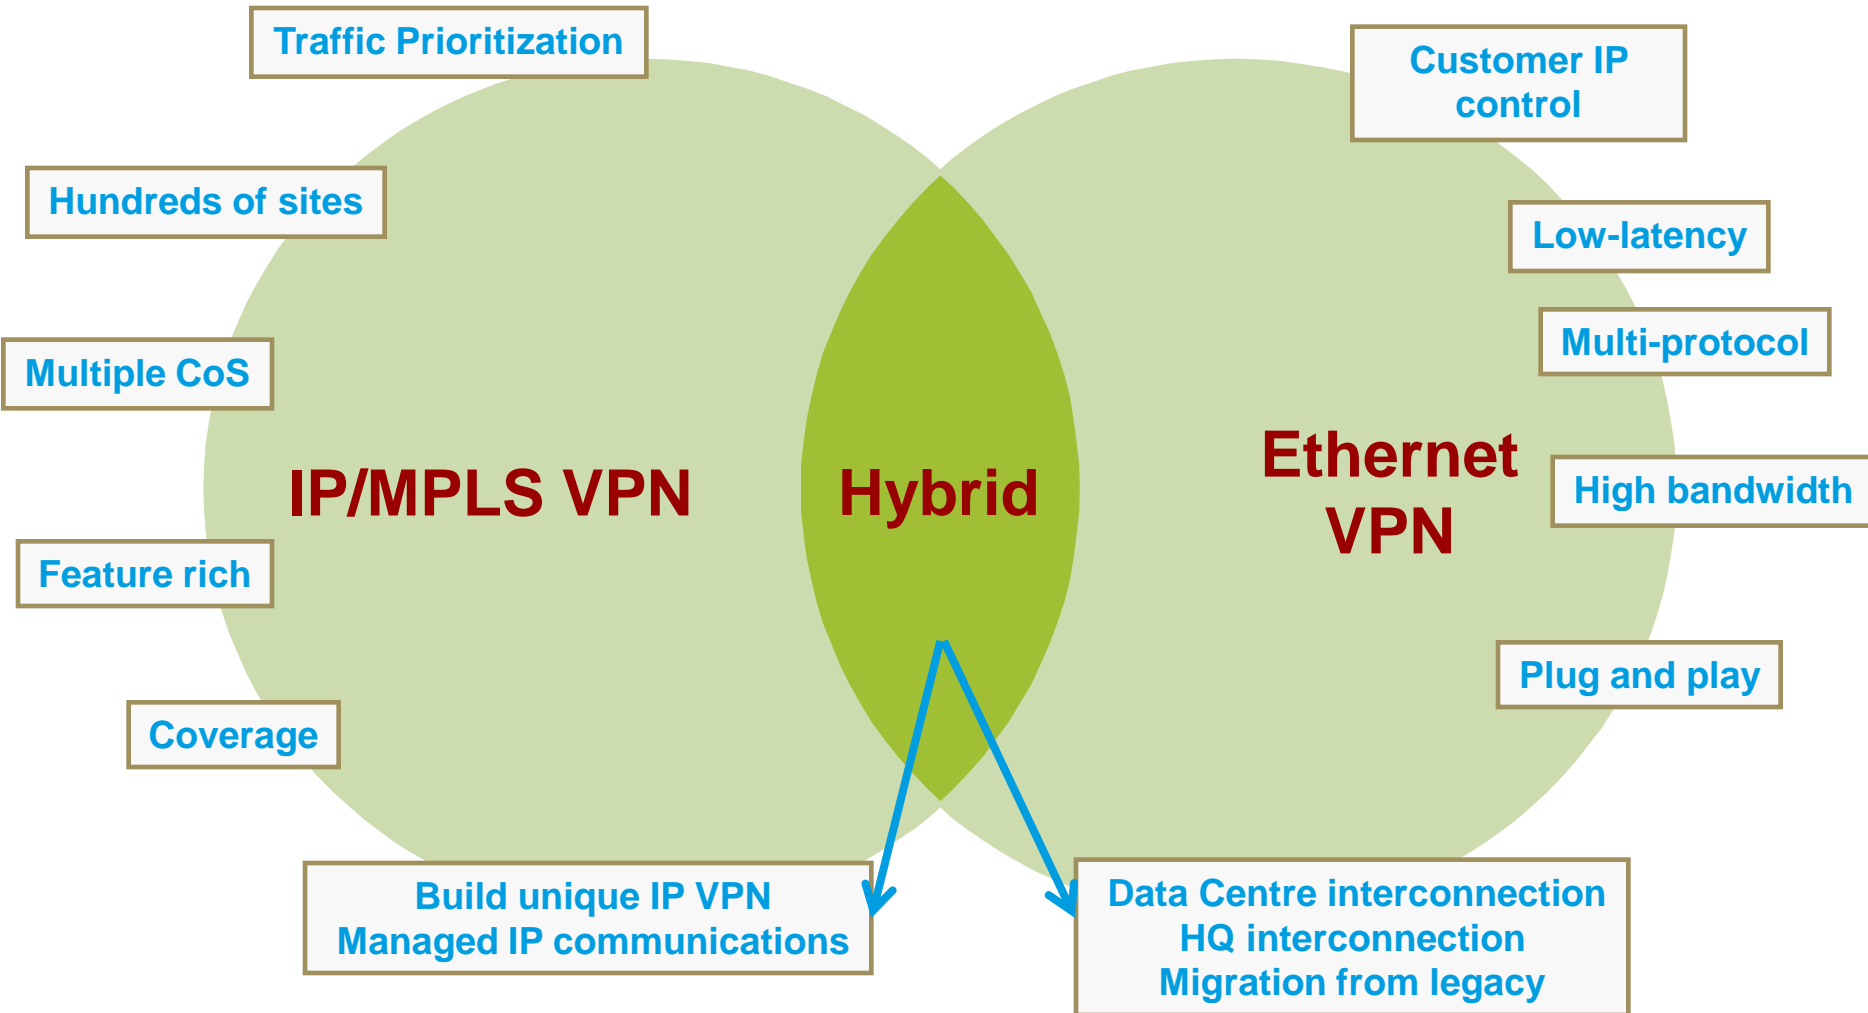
Traffic Prioritization

Customer IP control

Hundreds of sites

Low-latency

Multi-protocol

Multiple CoS

IP/MPLS VPN

Hybrid

Ethernet VPN

High bandwidth

Feature rich

Plug and play

Coverage

Build unique IP VPN
Managed IP communications

Data Centre interconnection
HQ interconnection
Migration from legacy